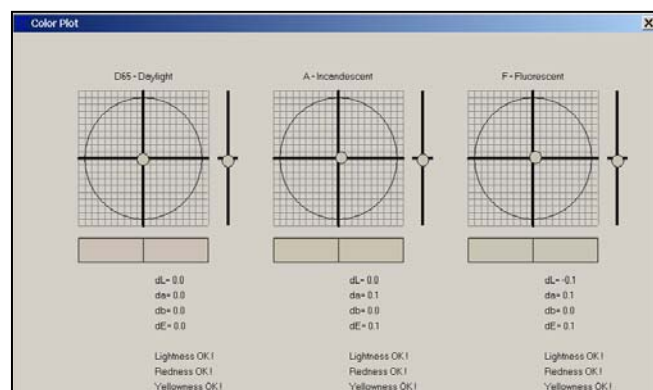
Color Plot

D65 - Daylight

dL= 0.0
da= 0.0
db= 0.0
dE= 0.0

Lightness OK!
Redness OK!
Yellowness OK!

A - Incandescent

dL= 0.0
da= 0.1
db= 0.0
dE= 0.1

Lightness OK!
Redness OK!
Yellowness OK!

F - Fluorescent

dL= -0.1
da= 0.1
db= 0.0
dE= 0.1

Lightness OK!
Redness OK!
Yellowness OK!